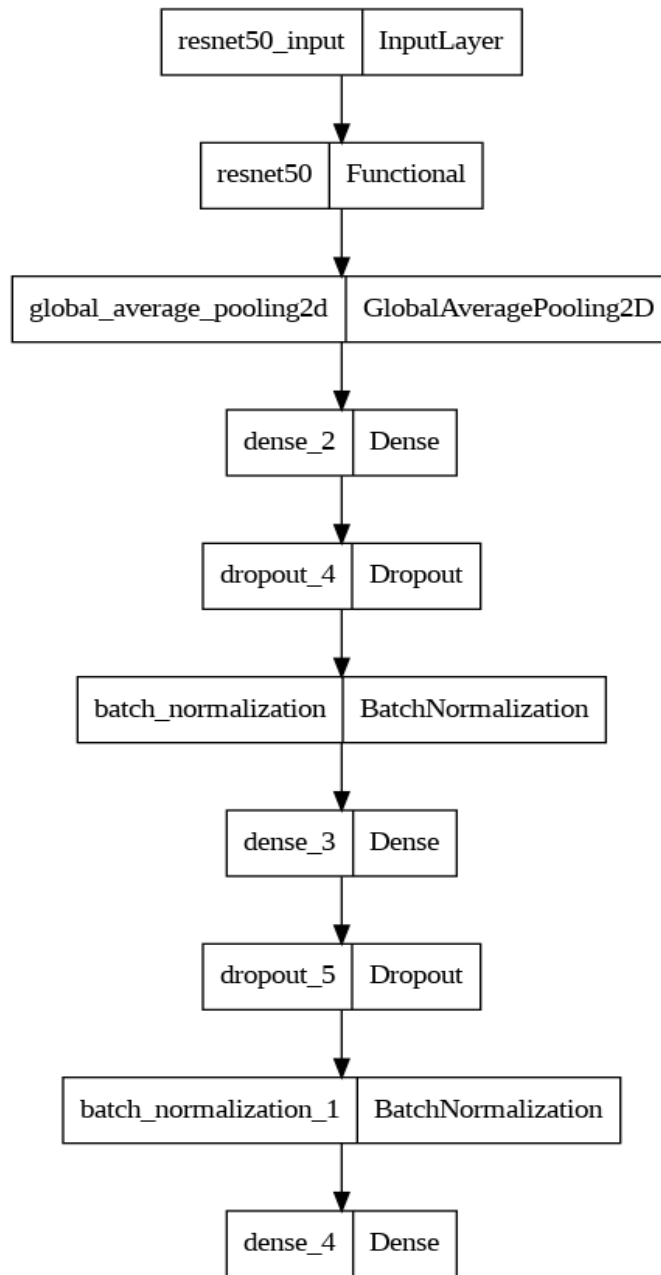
resnet50_input | InputLayer

resnet50 | Functional

global_average_pooling2d | GlobalAveragePooling2D

dense_2 | Dense

dropout_4 | Dropout

batch_normalization | BatchNormalization

dense_3 | Dense

dropout_5 | Dropout

batch_normalization_1 | BatchNormalization

dense_4 | Dense